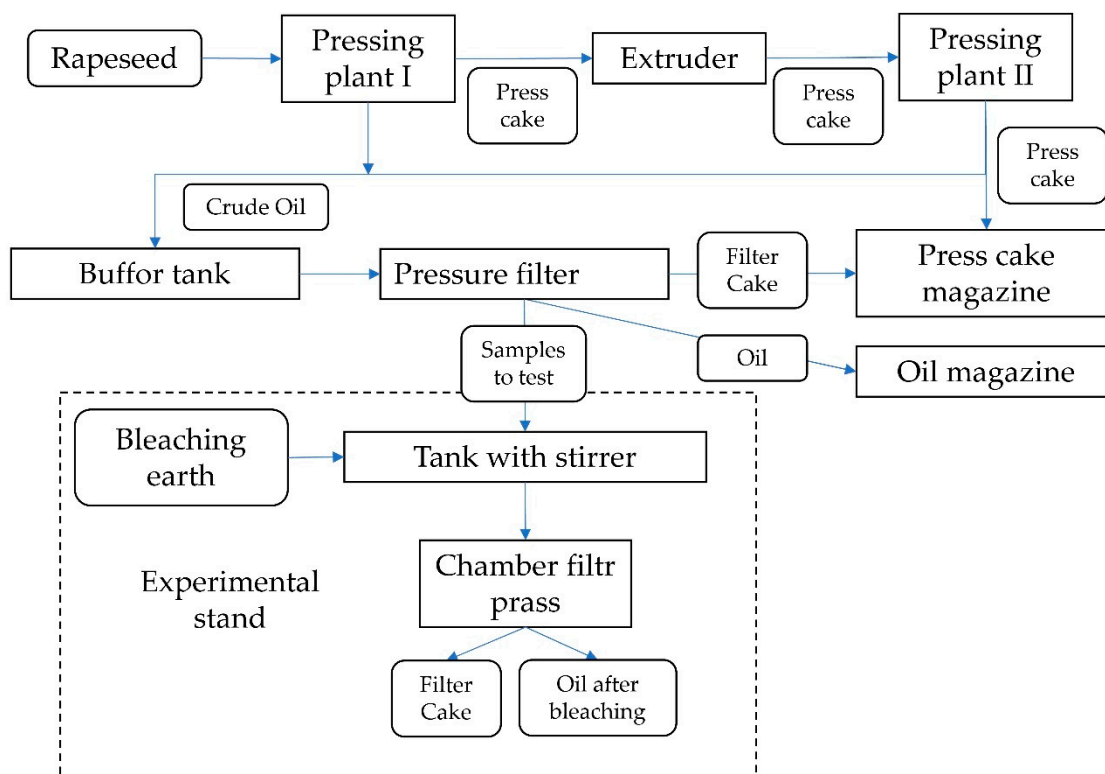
Rapeseed

Pressing plant I

Extruder

Pressing plant II

Press cake

Press cake

Press cake

Crude Oil

Buffor tank

Pressure filter

Filter Cake

Press cake magazine

Samples to test

Oil

Oil magazine

Bleaching earth

Tank with stirrer

Experimental stand

Chamber filtr prass

Filter Cake

Oil after bleaching